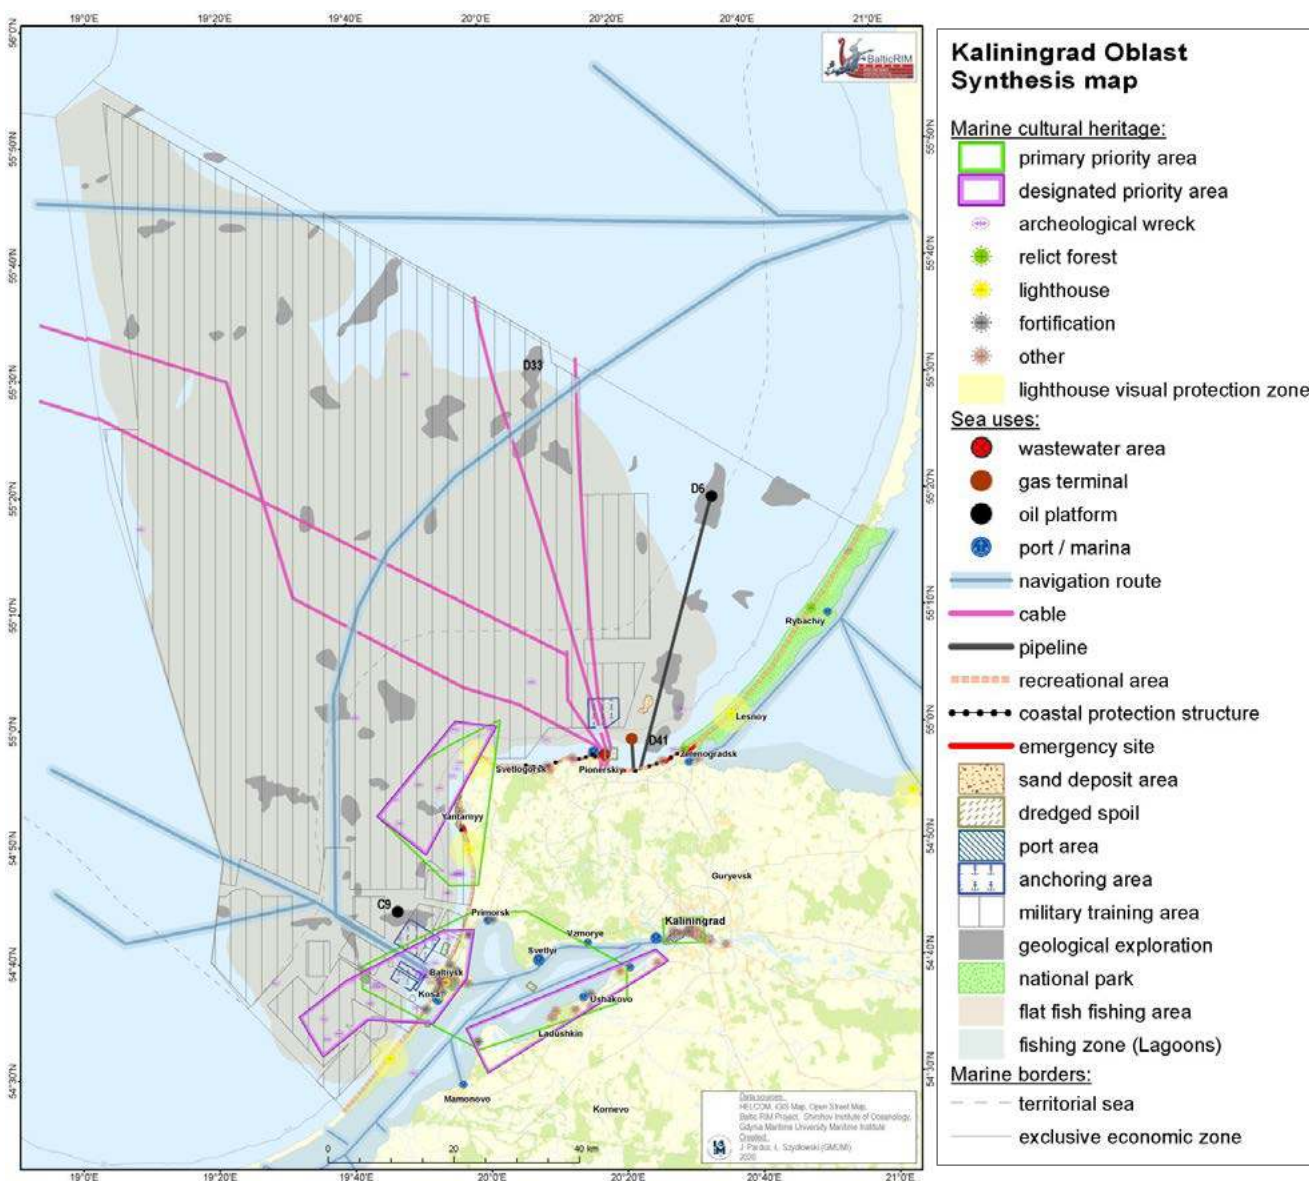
19°0'E 19°20'E 19°40'E 20°0'E 20°20'E 20°40'E 21°0'E

BalticRIM

Kaliningrad Oblast
Synthesis map

Marine cultural heritage:
primary priority area
designated priority area
archeological wreck
relict forest
lighthouse
fortification
other
lighthouse visual protection zone

Sea uses:
wastewater area
gas terminal
oil platform
port / marina
navigation route
cable
pipeline
recreational area
coastal protection structure
emergency site
sand deposit area
dredged spoil
port area
anchoring area
military training area
geological exploration
national park
flat fish fishing area
fishing zone (Lagoons)

Marine borders:
territorial sea
exclusive economic zone

D33
D6
D41
C9
Rybachiy
Lesnoy
Zelenogradsk
Pionerskiy
Svetlogorsk
Yantarnyy
Guryevsk
Primorsk
Kaliningrad
Vzmorye
Svetlyy
Baltiysk
Kosa
Ushakovo
Ladushkin
Mamonovo
Kornevo

0 20 40 km

Data sources:
HELCOM, IOW Map, Open Street Map,
Baltic RIM Project, Shirshov Institute of Oceanology,
Gdynia Maritime University Maritime Institute
Created:
J. Pardus, L. Szydlowski (GMUMI)
2020

55°50'N 55°40'N 55°30'N 55°20'N 55°10'N 55°0'N 54°50'N 54°40'N 54°30'N